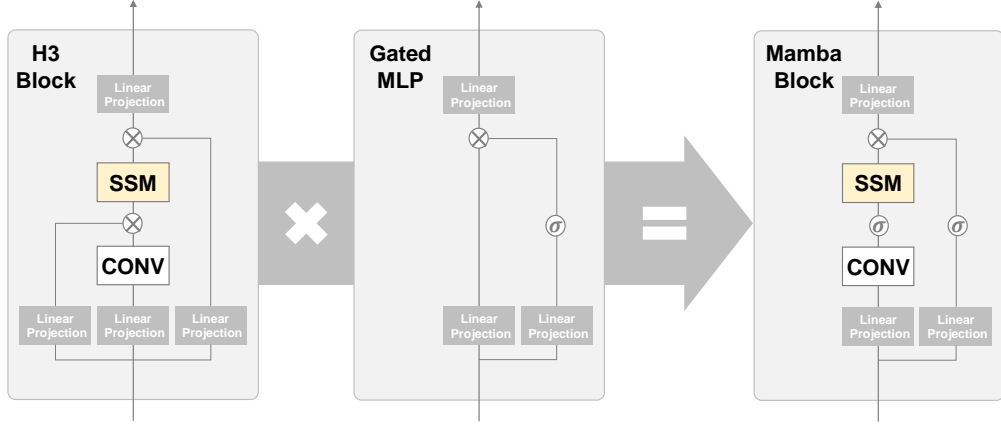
H3 Block

Linear Projection

$\otimes$

SSM

$\otimes$

CONV

Linear Projection

Linear Projection

Linear Projection

Gated MLP

Linear Projection

$\otimes$

$\sigma$

Linear Projection

Linear Projection

Mamba Block

Linear Projection

$\otimes$

SSM

$\sigma$

$\sigma$

CONV

Linear Projection

Linear Projection